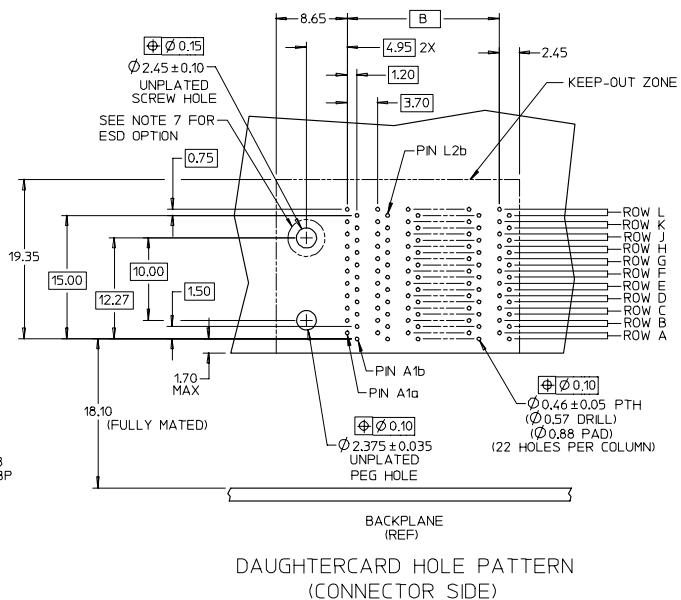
8.65
B
⊕ Ø 0.15
4.95 2X
2.45
Ø 2.45 ± 0.10
UNPLATED
SCREW HOLE
1.20
KEEP-OUT ZONE
3.70
SEE NOTE 7 FOR
ESD OPTION
PIN L2b
0.75
ROW L
ROW K
ROW J
ROW H
ROW G
ROW F
ROW E
ROW D
ROW C
ROW B
ROW A
19.35
15.00
10.00
12.27
1.50
1.70
MAX
PIN A1b
PIN A1a
⊕ Ø 0.10
Ø 0.46 ± 0.05 PTH
(Ø 0.57 DRILL)
(Ø 0.88 PAD)
(22 HOLES PER COLUMN)
18.10
(FULLY MATED)
⊕ Ø 0.10
Ø 2.375 ± 0.035
UNPLATED
PEG HOLE
BACKPLANE
(REF)
DAUGHTERCARD HOLE PATTERN
(CONNECTOR SIDE)